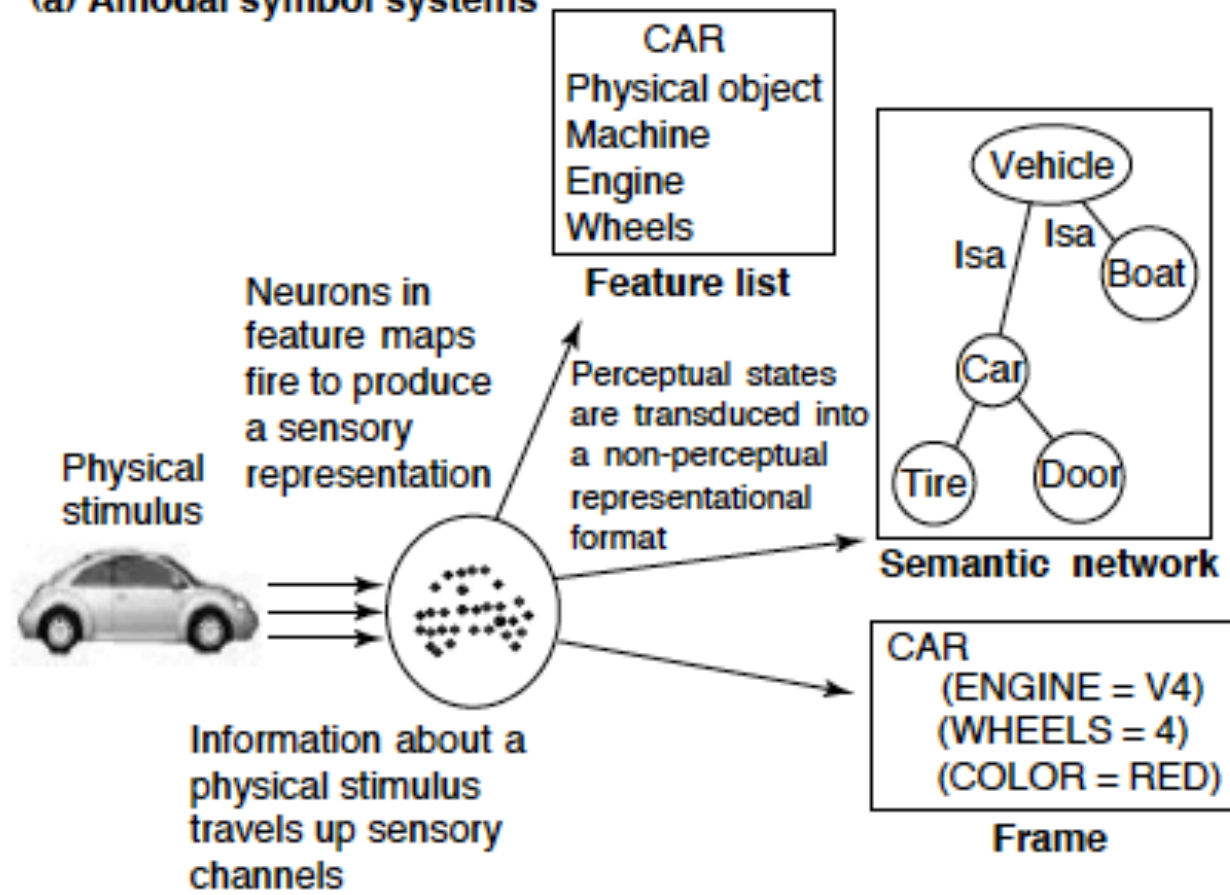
(a) Amodal symbol systems

CAR
Physical object
Machine
Engine
Wheels

Feature list

Vehicle
Isa
Isa
Boat
Car
Tire
Door

Semantic network

Neurons in feature maps fire to produce a sensory representation

Perceptual states are transduced into a non-perceptual representational format

Physical stimulus

Information about a physical stimulus travels up sensory channels

CAR
(ENGINE = V4)
(WHEELS = 4)
(COLOR = RED)

Frame